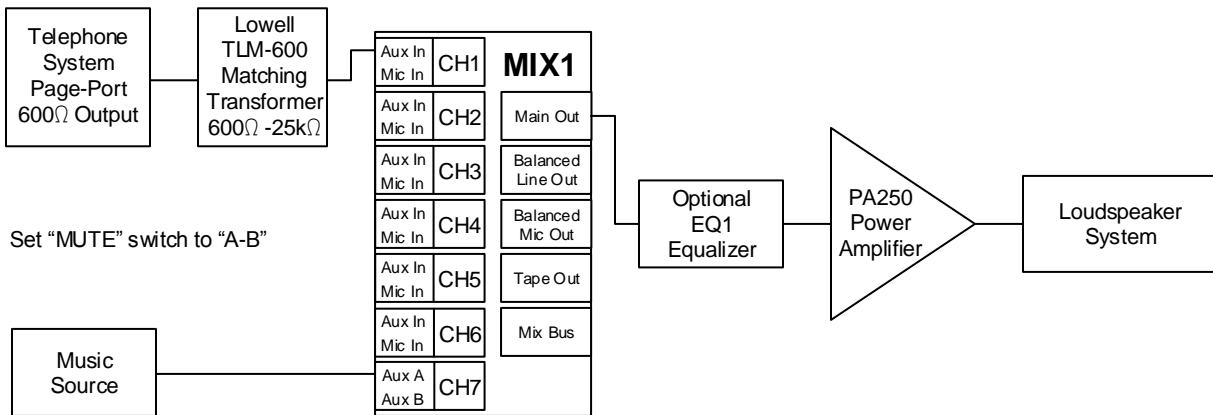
Telephone System Page-Port 600Ω Output

Lowell TLM-600 Matching Transformer 600Ω -25kΩ

Aux In
Mic In
CH1

MIX1

Aux In
Mic In
CH2

Main Out

Aux In
Mic In
CH3

Balanced Line Out

Aux In
Mic In
CH4

Balanced Mic Out

Aux In
Mic In
CH5

Tape Out

Aux In
Mic In
CH6

Mix Bus

Aux A
Aux B
CH7

Set "MUTE" switch to "A-B"

Music Source

Optional EQ1 Equalizer

PA250 Power Amplifier

Loudspeaker System